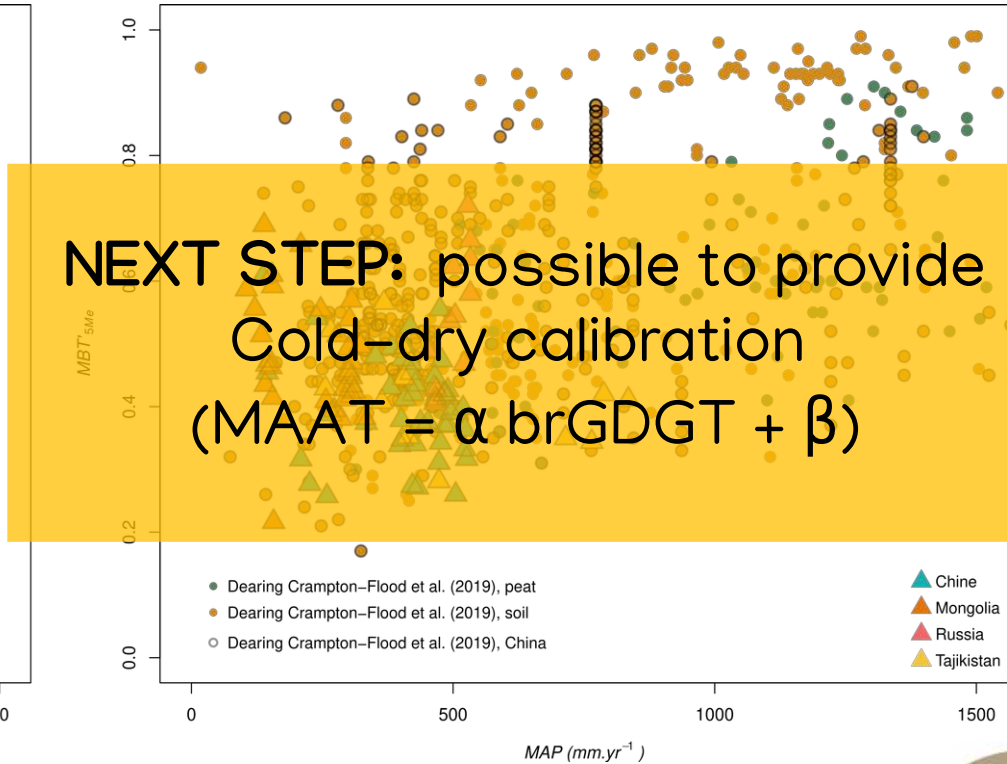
NEXT STEP: possible to provide Cold-dry calibration (MAAT = α brGDGT + β)

1.0
0.8
0.6
0.4
0.2
0.0

$MBT'_{5Me}$

Dearing Crampton−Flood et al. (2019), peat
Dearing Crampton−Flood et al. (2019), soil
Dearing Crampton−Flood et al. (2019), China

Chine
Mongolia
Russia
Tajikistan

0
0
500
1000
1500

MAP ($mm.yr^{-1}$)